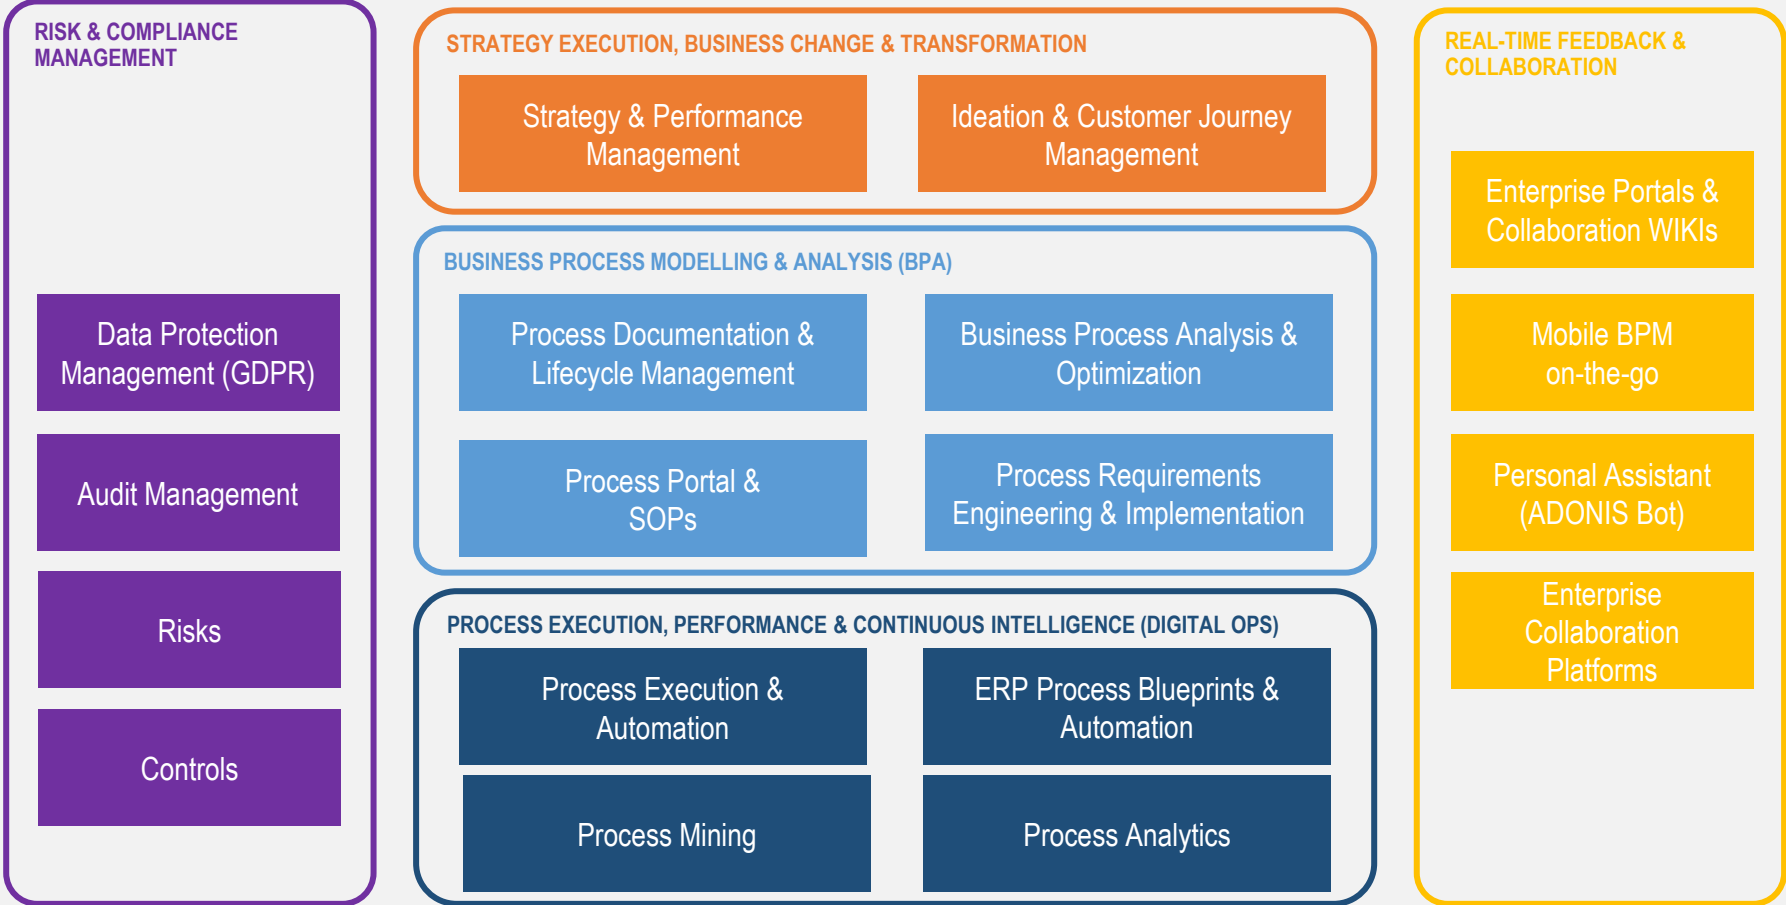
RISK & COMPLIANCE MANAGEMENT

Data Protection Management (GDPR)

Audit Management

Risks

Controls

STRATEGY EXECUTION, BUSINESS CHANGE & TRANSFORMATION

Strategy & Performance Management

Ideation & Customer Journey Management

BUSINESS PROCESS MODELLING & ANALYSIS (BPA)

Process Documentation & Lifecycle Management

Business Process Analysis & Optimization

Process Portal & SOPs

Process Requirements Engineering & Implementation

PROCESS EXECUTION, PERFORMANCE & CONTINUOUS INTELLIGENCE (DIGITAL OPS)

Process Execution & Automation

ERP Process Blueprints & Automation

Process Mining

Process Analytics

REAL-TIME FEEDBACK & COLLABORATION

Enterprise Portals & Collaboration WIKIs

Mobile BPM on-the-go

Personal Assistant (ADONIS Bot)

Enterprise Collaboration Platforms